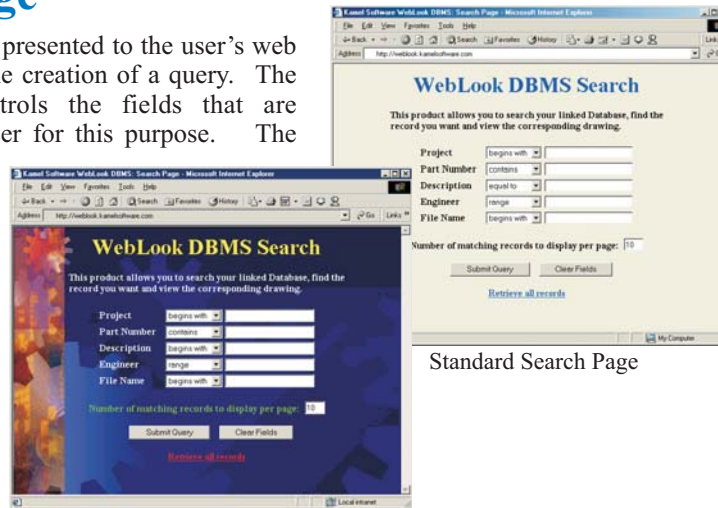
ge

presented to the user's web e creation of a query. The trols the fields that are er for this purpose. The

Kamel Software WebLook DBMS: Search Page - Microsoft Internet Explorer

File Edit View Favorites Tools Help

Address http://weblook.kamelsoftware.com

WebLook DBMS Search

This product allows you to search your linked Database, find the record you want and view the corresponding drawing.

| Project | begins with |
|---|---|
| Part Number | contains |
| Description | equal to |
| Engineer | range |
| File Name | begins with |

Number of matching records to display per page: 10

Submit Query Clear Fields

Retrieve all records

My Computer

Standard Search Page

Kamel Software WebLook DBMS: Search Page - Microsoft Internet Explorer

File Edit View Favorites Tools Help

Address http://weblook.kamelsoftware.com

Go Links

WebLook DBMS Search

This product allows you to search your linked Database, find the record you want and view the corresponding drawing.

| Project | begins with |
|---|---|
| Part Number | contains |
| Description | begins with |
| Engineer | range |
| File Name | begins with |

Number of matching records to display per page: 10

Submit Query Clear Fields

Retrieve all records

Local intranet